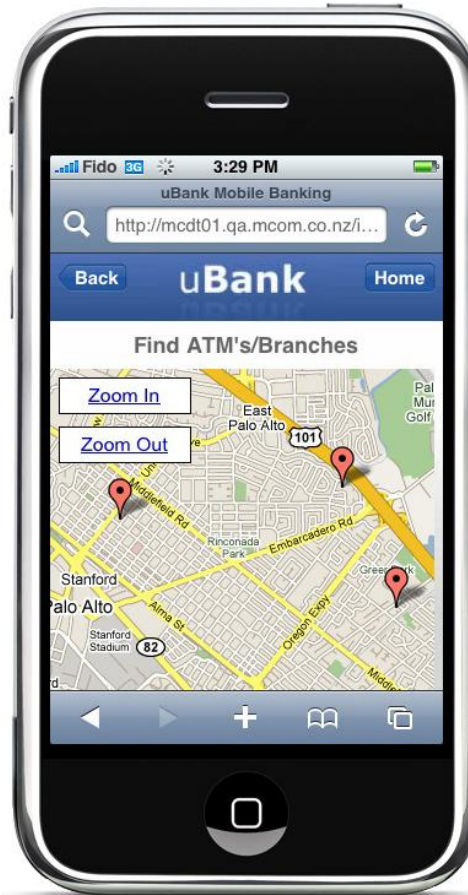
Fido 3G 3:29 PM

uBank Mobile Banking

http://mcdt01.qa.mcom.co.nz/i...

Back uBank Home

Find ATM's/Branches

Zoom In

Zoom Out

East Palo Alto

101

Pal Mu Golf

Middlefield Rd

Rinconada Park

Embarcadero Rd

Greer Park

Stanford

Palo Alto

Alma St

Oregon Expy

Stanford Stadium

82

Middle